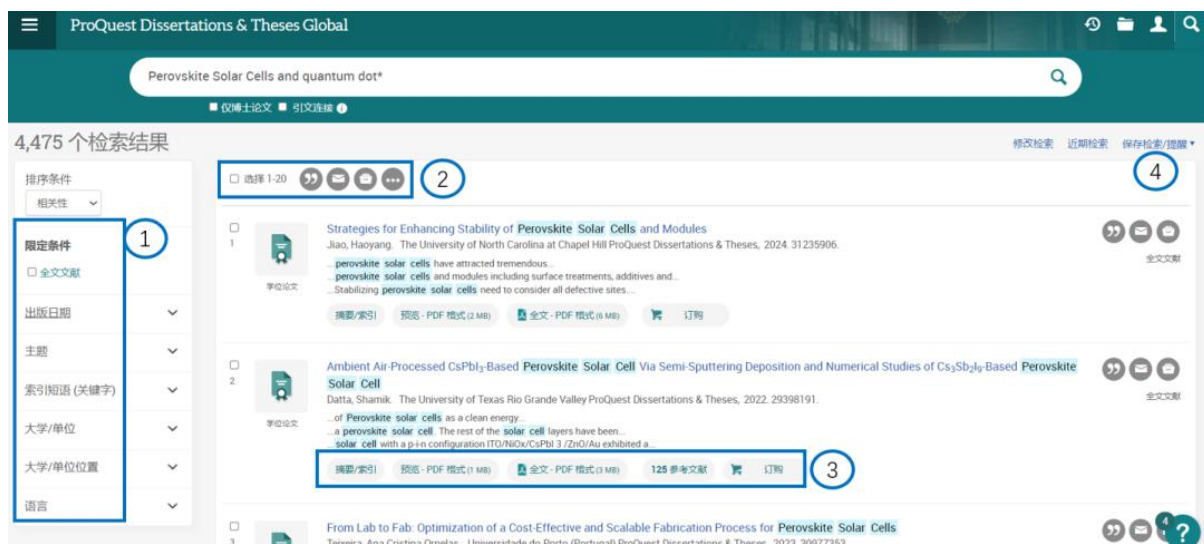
ProQuest Dissertations & Theses Global

Perovskite Solar Cells and quantum dot*

仅博士论文 引文连接

4,475 个检索结果

修改检索 近期检索 保存检索/提醒

排序条件
相关性

限定条件
全文文献

出版日期
主题
索引短语 (关键字)
大学/单位
大学/单位位置
语言

选择 1-20

1 2 3 4

1
学位论文
Strategies for Enhancing Stability of Perovskite Solar Cells and Modules
Jiao, Haoyang. The University of North Carolina at Chapel Hill ProQuest Dissertations & Theses, 2024. 31235906.
...perovskite solar cells have attracted tremendous...
...perovskite solar cells and modules including surface treatments, additives and...
...Stabilizing perovskite solar cells need to consider all defective sites....
摘要/索引 预览 - PDF 格式 (2 MB) 全文 - PDF 格式 (6 MB) 订购
全文文献

2
学位论文
Ambient Air-Processed CsPbI$_3$-Based Perovskite Solar Cell Via Semi-Sputtering Deposition and Numerical Studies of Cs$_3$Sb$_2$I$_9$-Based Perovskite Solar Cell
Datta, Shamik. The University of Texas Rio Grande Valley ProQuest Dissertations & Theses, 2022. 29398191.
...of Perovskite solar cells as a clean energy...
...a perovskite solar cell. The rest of the solar cell layers have been...
...solar cell with a p-i-n configuration ITO/NiOx/CsPbI 3 /ZnO/Au exhibited a...
摘要/索引 预览 - PDF 格式 (1 MB) 全文 - PDF 格式 (3 MB) 125 参考文献 订购
全文文献

3
From Lab to Fab: Optimization of a Cost-Effective and Scalable Fabrication Process for Perovskite Solar Cells
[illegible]